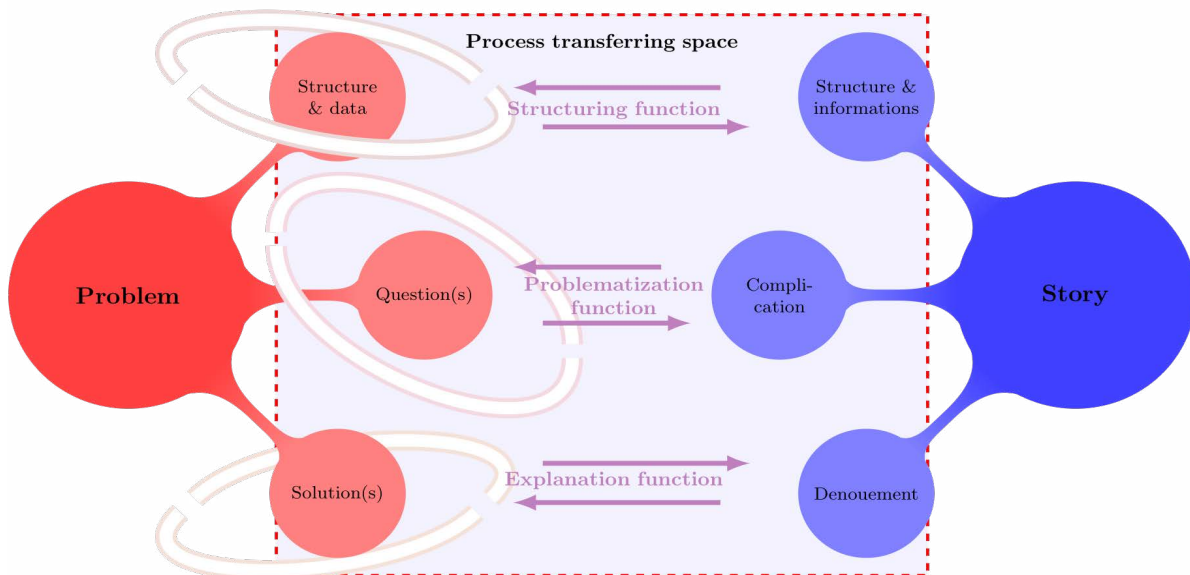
Process transferring space

Structure & data

Structuring function

Structure & informations

Problem

Question(s)

Problematization function

Complication

Story

Solution(s)

Explanation function

Denouement